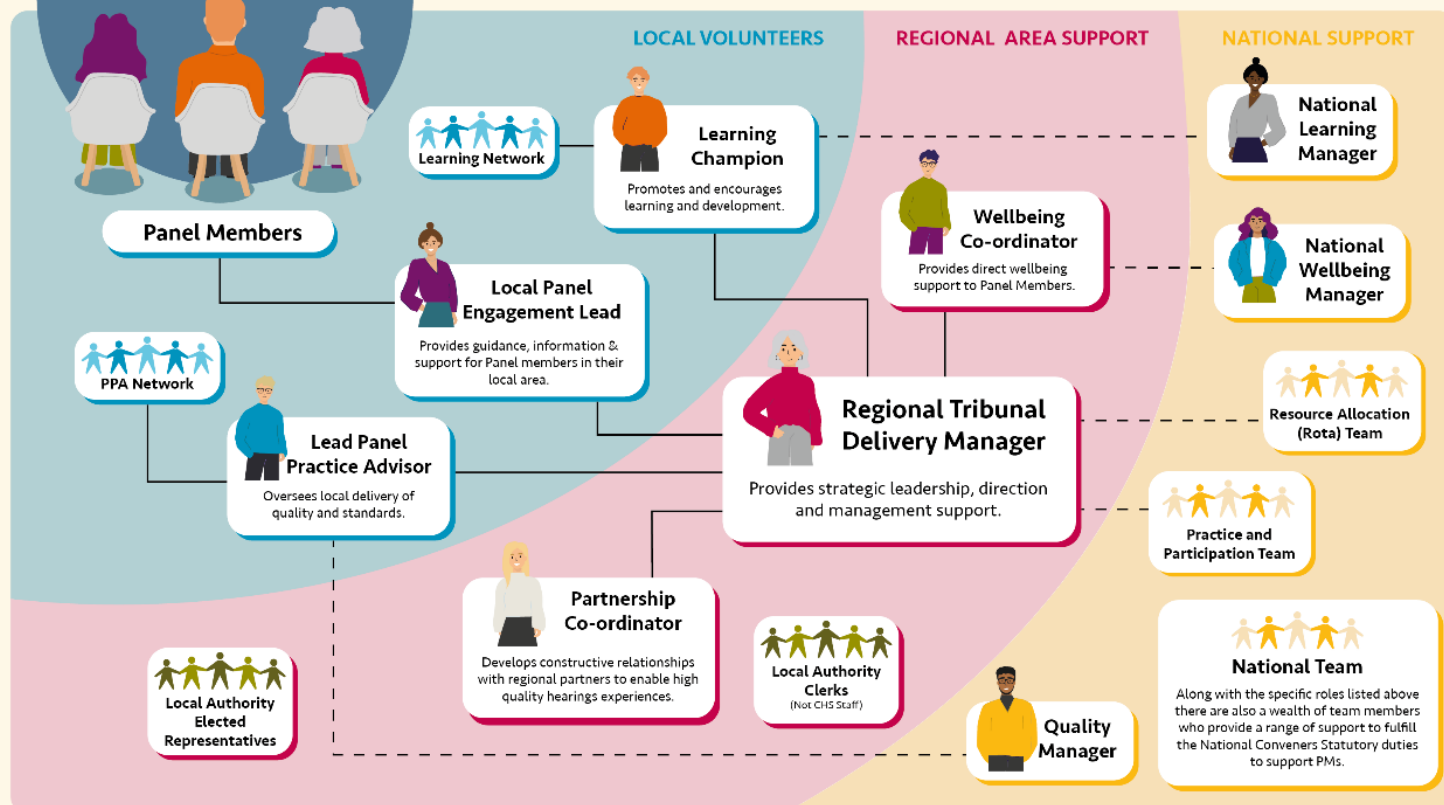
LOCAL VOLUNTEERS

REGIONAL AREA SUPPORT

NATIONAL SUPPORT

Panel Members

Learning Network

Learning Champion

Promotes and encourages learning and development.

National Learning Manager

Wellbeing Co-ordinator

Provides direct wellbeing support to Panel Members.

National Wellbeing Manager

Local Panel Engagement Lead

Provides guidance, information & support for Panel members in their local area.

PPA Network

Lead Panel Practice Advisor

Oversees local delivery of quality and standards.

Regional Tribunal Delivery Manager

Provides strategic leadership, direction and management support.

Resource Allocation (Rota) Team

Practice and Participation Team

Partnership Co-ordinator

Develops constructive relationships with regional partners to enable high quality hearings experiences.

Local Authority Clerks
(Not CHS Staff)

National Team

Along with the specific roles listed above there are also a wealth of team members who provide a range of support to fulfill the National Conveners Statutory duties to support PMs.

Local Authority Elected Representatives

Quality Manager